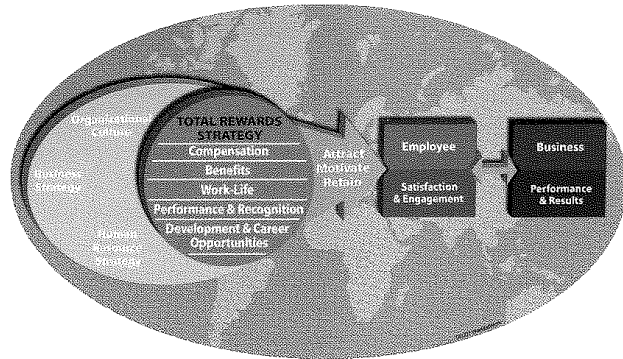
Organizational Culture

Business Strategy

Human Resource Strategy

TOTAL REWARDS STRATEGY

Compensation

Benefits

Work-Life

Performance & Recognition

Development & Career Opportunities

Attract Motivate Retain

Employee

Satisfaction & Engagement

Business

Performance & Results